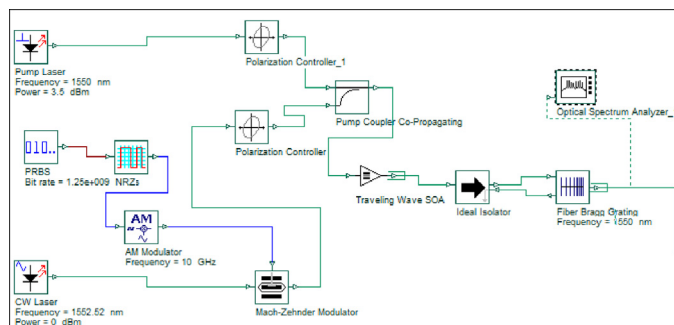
Pump Laser
Frequency = 1550 nm
Power = 3.5 dBm

Polarization Controller_1

Optical Spectrum Analyzer_

Pump Coupler Co-Propagating

010

PRBS
Bit rate = 1.25e+009 NRZs

Polarization Controller

Traveling Wave SOA

Ideal Isolator

Fiber Bragg Grating
Frequency = 1550 nm

AM

AM Modulator
Frequency = 10 GHz

CW Laser
Frequency = 1552.52 nm
Power = 0 dBm

Mach-Zehnder Modulator